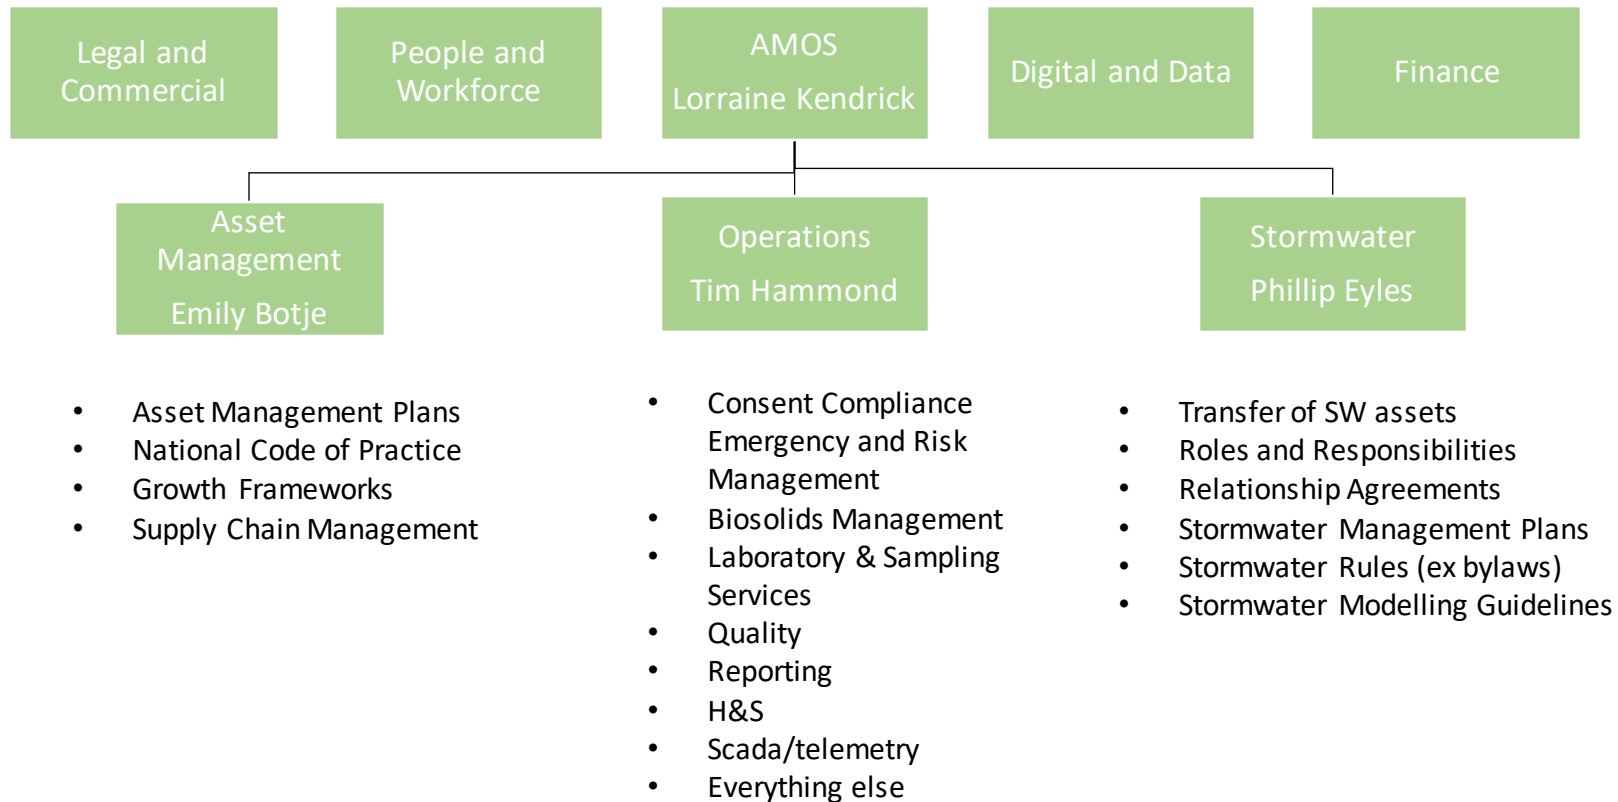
Legal and Commercial

People and Workforce

AMOS
Lorraine Kendrick

Digital and Data

Finance

Asset Management
Emily Botje

Operations
Tim Hammond

Stormwater
Phillip Eyles

- Asset Management Plans
- National Code of Practice
- Growth Frameworks
- Supply Chain Management

- Consent Compliance Emergency and Risk Management
- Biosolids Management
- Laboratory & Sampling Services
- Quality
- Reporting
- H&S
- Scada/telemetry
- Everything else

- Transfer of SW assets
- Roles and Responsibilities
- Relationship Agreements
- Stormwater Management Plans
- Stormwater Rules (ex bylaws)
- Stormwater Modelling Guidelines